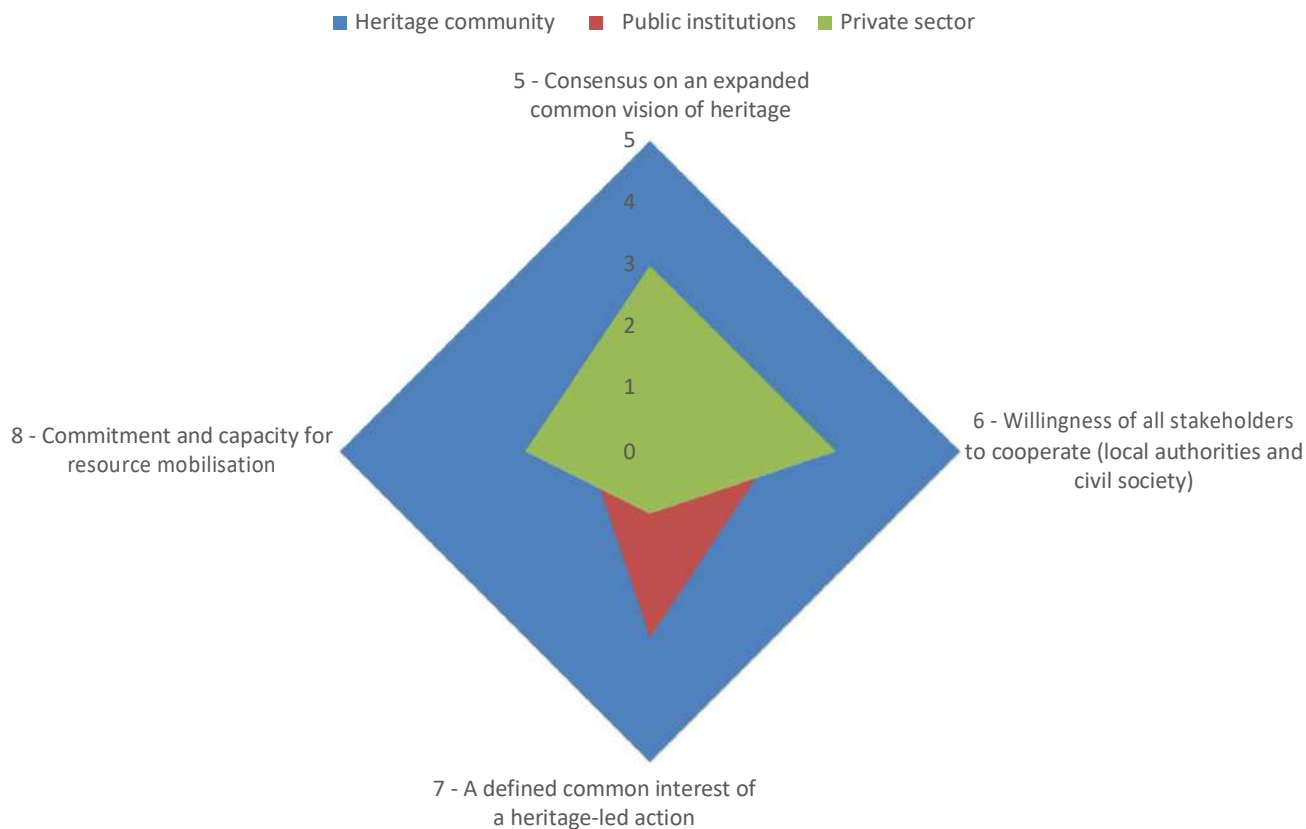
Heritage community Public institutions Private sector

5 - Consensus on an expanded common vision of heritage

5
4
3
2
1
0

6 - Willingness of all stakeholders to cooperate (local authorities and civil society)

7 - A defined common interest of a heritage-led action

8 - Commitment and capacity for resource mobilisation